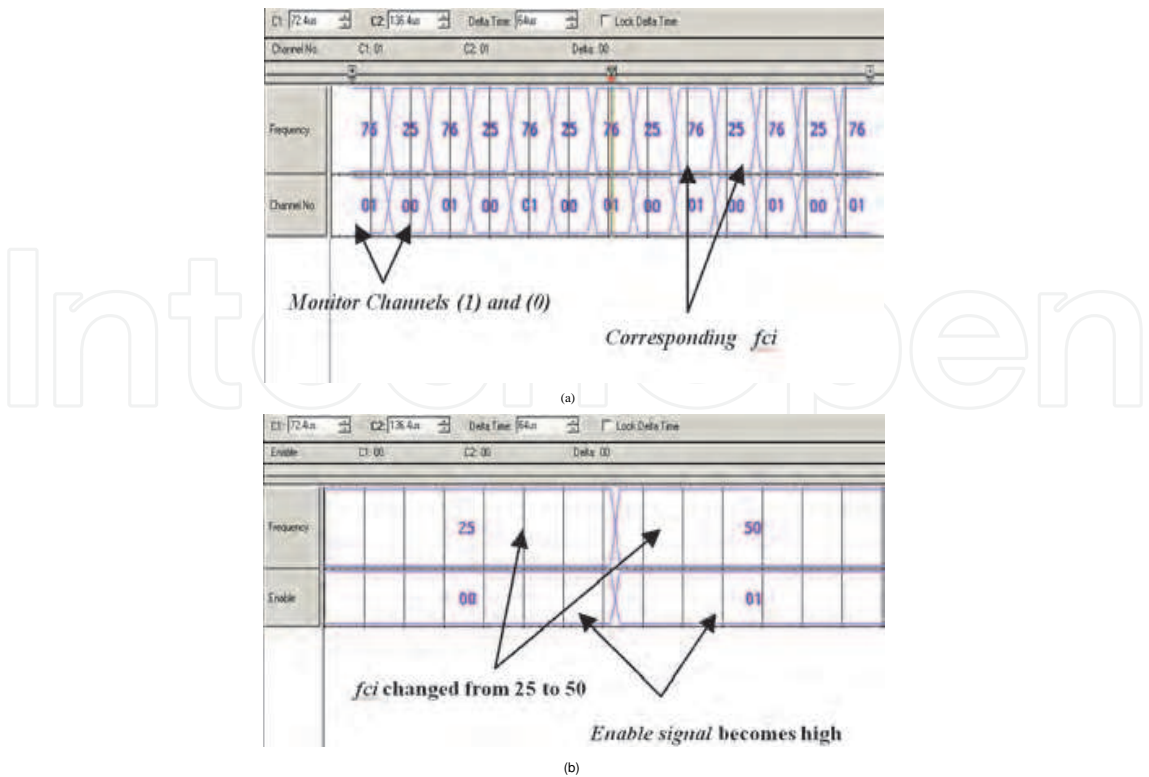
C1: 72.4us C2: 136.4us Delta Time: 64us Lock Delta Time

Channel No. C1: 01 C2: 01 Delta: 00

Frequency 76 25 76 25 76 25 76 25 76 25 76 25 76

Channel No. 01 00 01 00 01 00 01 00 01 00 01 00 01

Monitor Channels (1) and (0)

Corresponding fci

(a)

C1: 72.4us C2: 136.4us Delta Time: 64us Lock Delta Time

Enable C1: 00 C2: 00 Delta: 00

Frequency 25 50

Enable 00 01

fci changed from 25 to 50

Enable signal becomes high

(b)